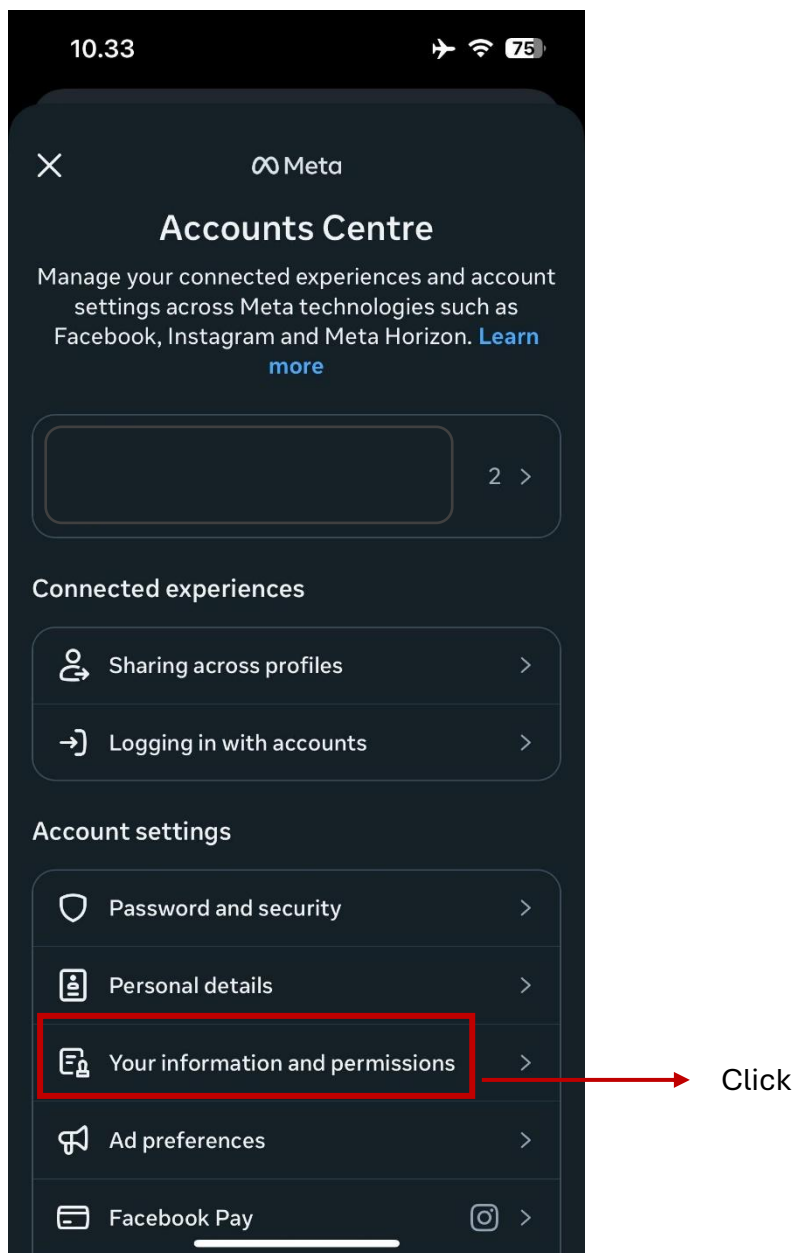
10.33

75

Meta

Accounts Centre

Manage your connected experiences and account settings across Meta technologies such as Facebook, Instagram and Meta Horizon. Learn more

2

Connected experiences

Sharing across profiles

Logging in with accounts

Account settings

Password and security

Personal details

Your information and permissions

Click

Ad preferences

Facebook Pay